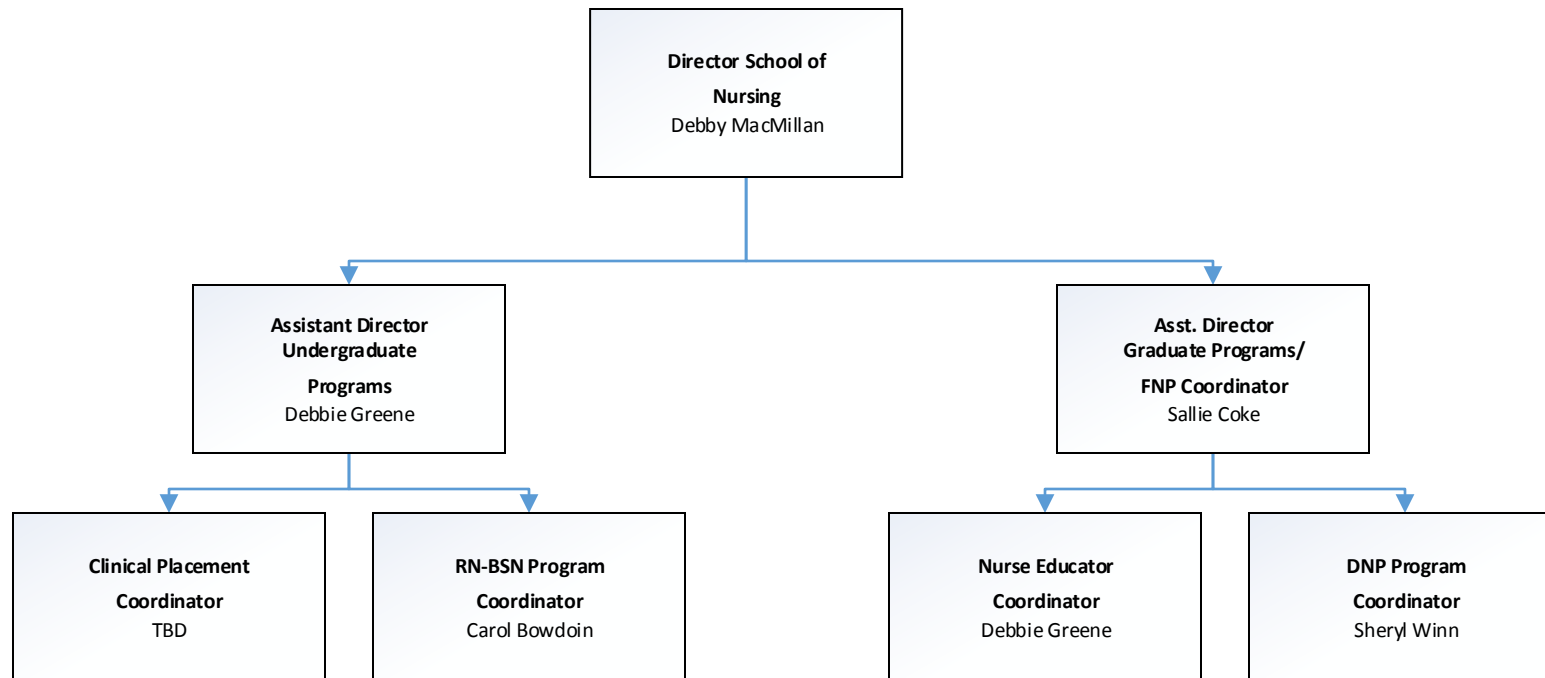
Director School of Nursing
Debby MacMillan

Assistant Director Undergraduate Programs
Debbie Greene

Asst. Director Graduate Programs/ FNP Coordinator
Sallie Coke

Clinical Placement Coordinator
TBD

RN-BSN Program Coordinator
Carol Bowdoin

Nurse Educator Coordinator
Debbie Greene

DNP Program Coordinator
Sheryl Winn